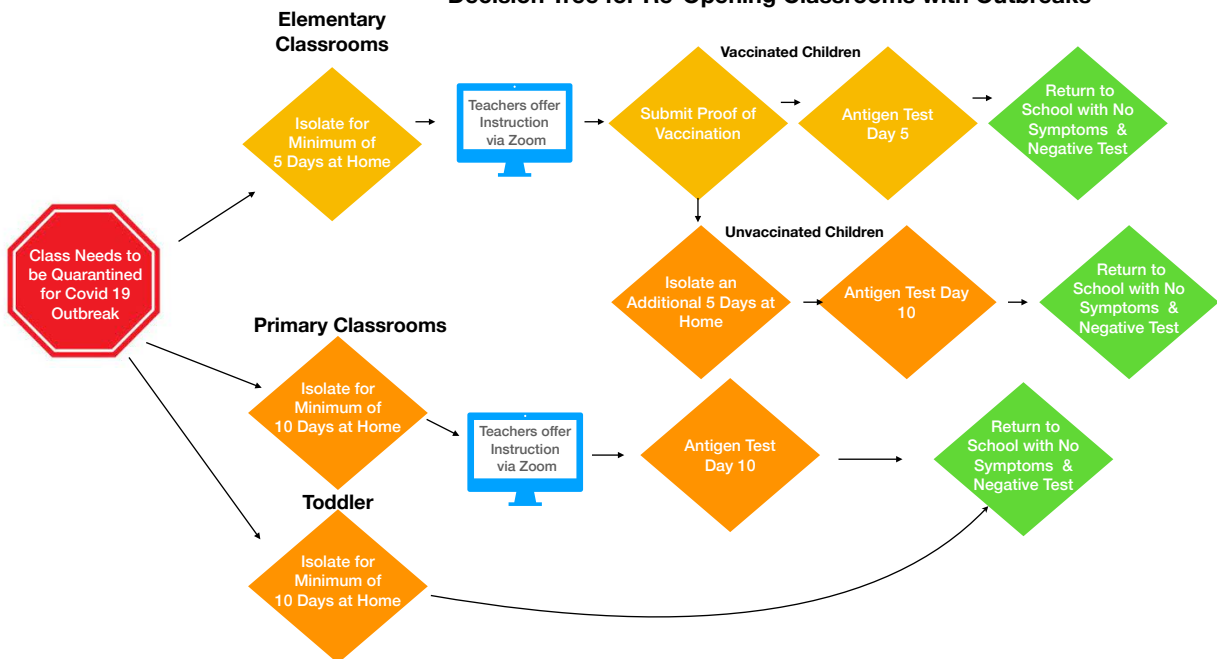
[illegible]

Elementary Classrooms

Class Needs to be Quarantined for Covid 19 Outbreak

Isolate for Minimum of 5 Days at Home

Teachers offer Instruction via Zoom

Vaccinated Children

Submit Proof of Vaccination

Antigen Test Day 5

Return to School with No Symptoms & Negative Test

Unvaccinated Children

Isolate an Additional 5 Days at Home

Antigen Test Day 10

Return to School with No Symptoms & Negative Test

Primary Classrooms

Isolate for Minimum of 10 Days at Home

Teachers offer Instruction via Zoom

Antigen Test Day 10

Return to School with No Symptoms & Negative Test

Toddler

Isolate for Minimum of 10 Days at Home